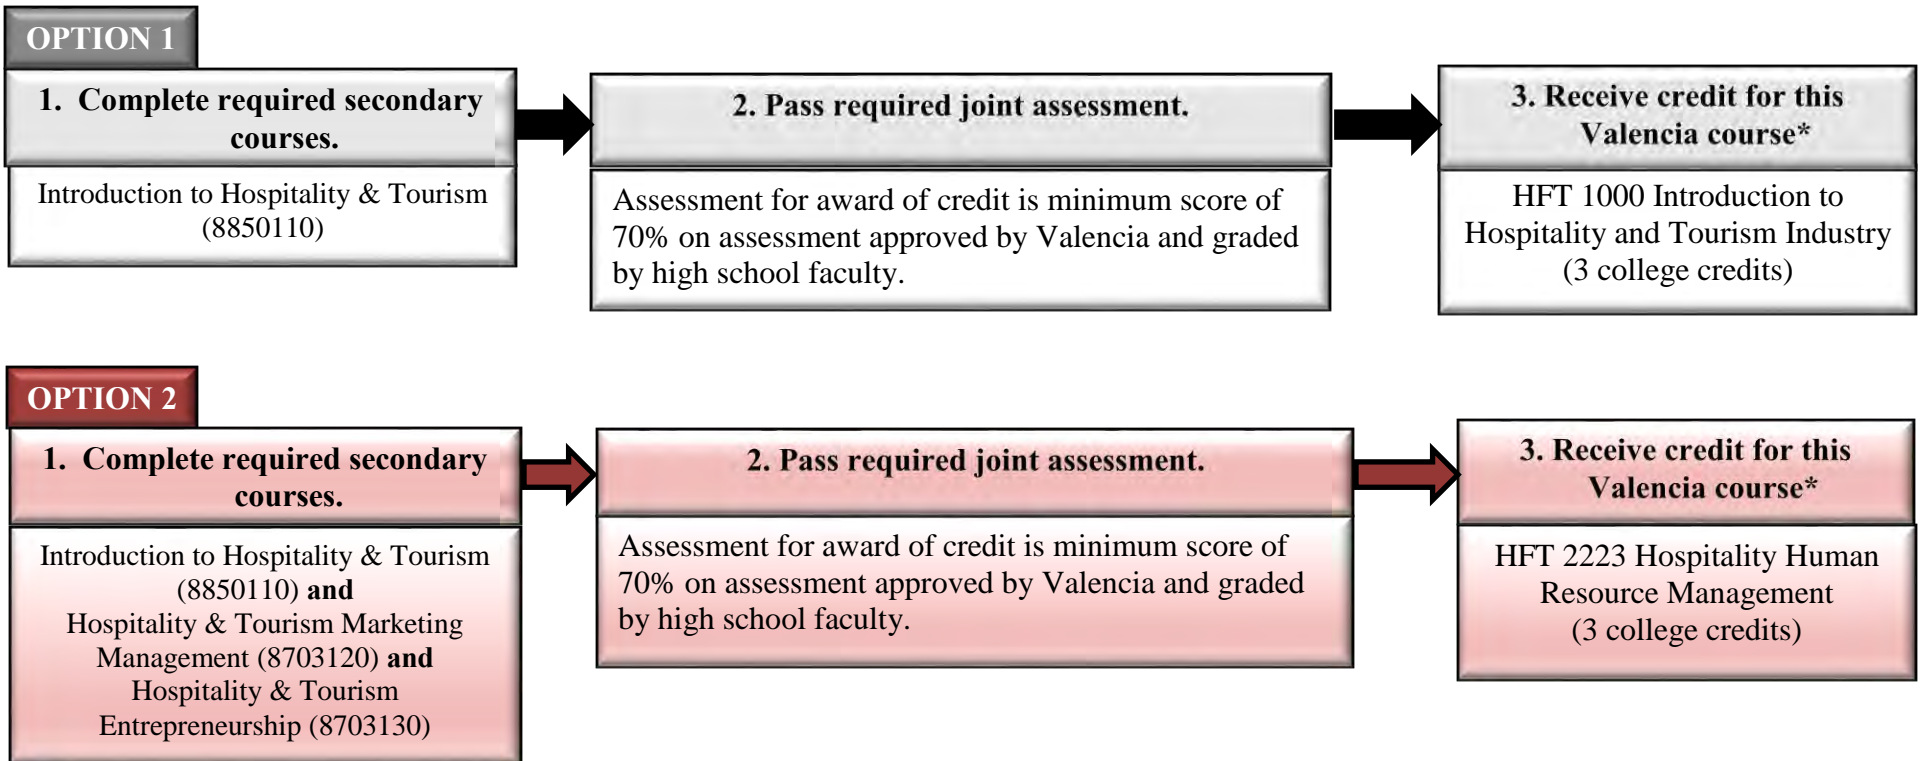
OPTION 1

1. Complete required secondary courses.

Introduction to Hospitality & Tourism (8850110)

2. Pass required joint assessment.

Assessment for award of credit is minimum score of 70% on assessment approved by Valencia and graded by high school faculty.

3. Receive credit for this Valencia course*

HFT 1000 Introduction to Hospitality and Tourism Industry (3 college credits)

OPTION 2

1. Complete required secondary courses.

Introduction to Hospitality & Tourism (8850110) and Hospitality & Tourism Marketing Management (8703120) and Hospitality & Tourism Entrepreneurship (8703130)

2. Pass required joint assessment.

Assessment for award of credit is minimum score of 70% on assessment approved by Valencia and graded by high school faculty.

3. Receive credit for this Valencia course*

HFT 2223 Hospitality Human Resource Management (3 college credits)